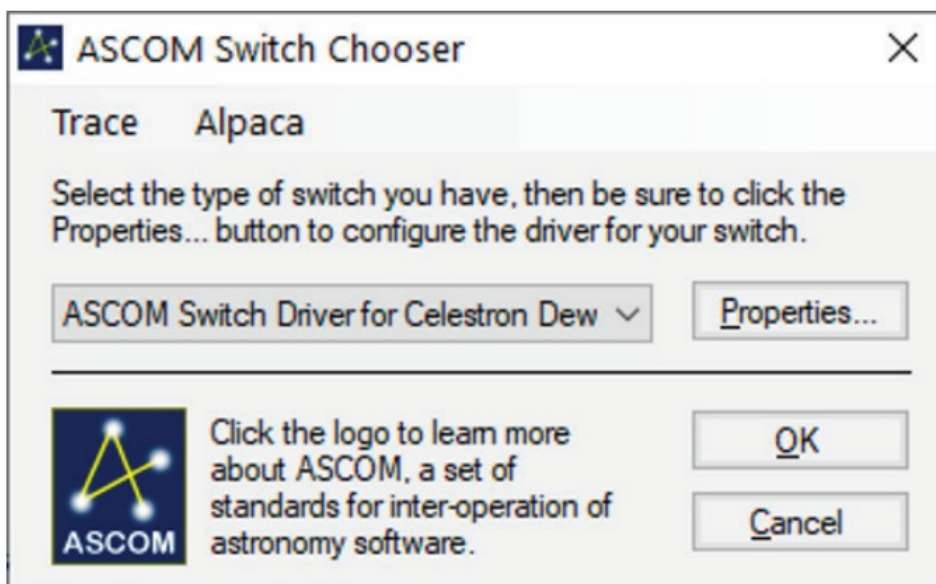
ASCOM Switch Chooser

Trace Alpaca

Select the type of switch you have, then be sure to click the Properties... button to configure the driver for your switch.

ASCOM Switch Driver for Celestron Dew

Properties...

ASCOM

Click the logo to learn more about ASCOM, a set of standards for inter-operation of astronomy software.

OK

Cancel